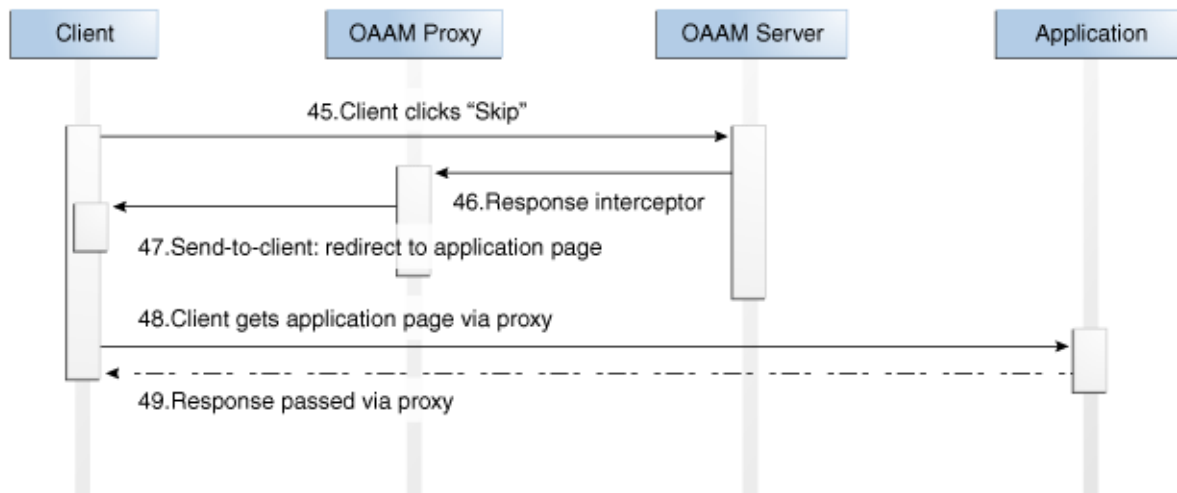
Client

OAAM Proxy

OAAM Server

Application

45.Client clicks “Skip”

46.Response interceptor

47.Send-to-client: redirect to application page

48.Client gets application page via proxy

49.Response passed via proxy